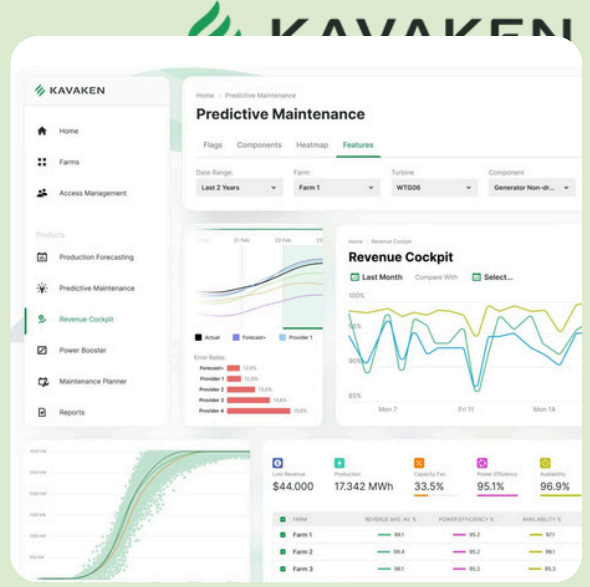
KAVAKEN

KAVAKEN

Home
Farms
Access Management

Products
Production Forecasting
Predictive Maintenance
Revenue Cockpit
Power Booster
Maintenance Planner
Reports

Home › Predictive Maintenance
Predictive Maintenance
Flags Components Heatmap Features

Date Range: Last 2 Years
Farm: Farm 1
Turbine: WTG06
Component: Generator Non-dr...

21 Feb 23 Feb

Actual Forecast Provider 1

Error Rates:
Forecast 12.6%
Provider 1 12.6%
Provider 2 13.6%
Provider 3 14.6%
Provider 4 15.6%

Home › Revenue Cockpit
Revenue Cockpit
Last Month Compare With Select...
100%
95%
90%
85%
Mon 7 Fri 11 Mon 14

Lost Revenue $44.000
Production 17.342 MWh
Capacity Fac. 33.5%
Power Efficiency 95.1%
Availability 96.9%

| FARM | REVENUE BAS. AV. % | POWER EFFICIENCY % | AVAILABILITY % |
|---|---|---|---|
| Farm 1 | 99.1 | 95.2 | 97.1 |
| Farm 2 | 99.4 | 95.2 | 98.1 |
| Farm 3 | 99.1 | 95.2 | 98.1 |